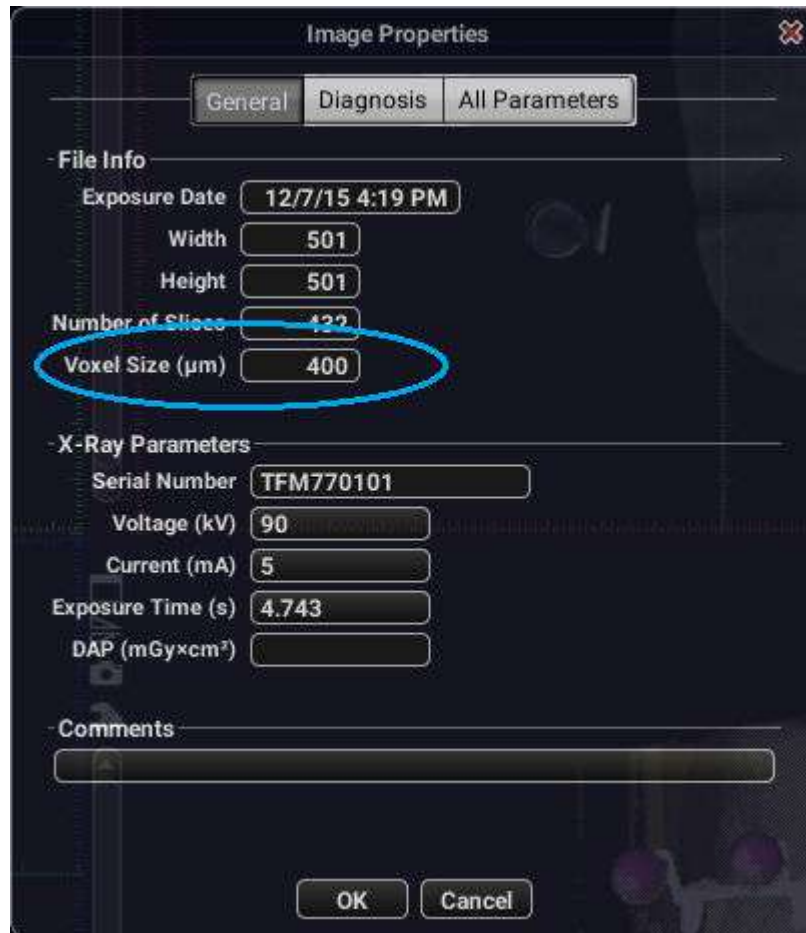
Image Properties

General Diagnosis All Parameters

File Info

Exposure Date 12/7/15 4:19 PM

Width 501

Height 501

Number of Slices 432

Voxel Size (µm) 400

X-Ray Parameters

Serial Number TFM770101

Voltage (kV) 90

Current (mA) 5

Exposure Time (s) 4.743

DAP (mGy×cm²)

Comments

OK Cancel